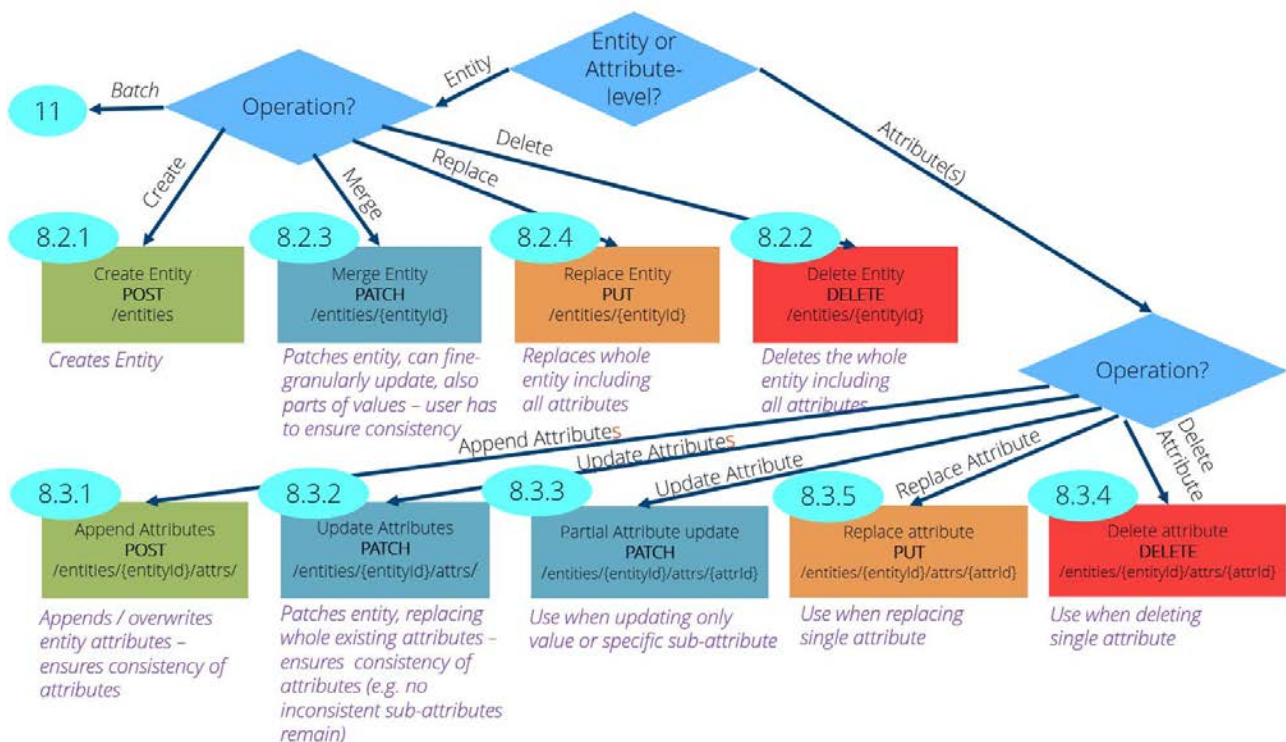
Entity or Attribute-level?

Entity

Operation?

Batch

11

Create

Merge

Replace

Delete

Attribute(s)

8.2.1

Create Entity
POST
/entities

Creates Entity

8.2.3

Merge Entity
PATCH
/entities/{entityId}

Patches entity, can fine-granularly update, also parts of values – user has to ensure consistency

8.2.4

Replace Entity
PUT
/entities/{entityId}

Replaces whole entity including all attributes

8.2.2

Delete Entity
DELETE
/entities/{entityId}

Deletes the whole entity including all attributes

Operation?

Append Attributes

Update Attributes

Update Attribute

Replace Attribute

Delete Attribute

8.3.1

Append Attributes
POST
/entities/{entityId}/attrs/

Appends / overwrites entity attributes – ensures consistency of attributes

8.3.2

Update Attributes
PATCH
/entities/{entityId}/attrs/

Patches entity, replacing whole existing attributes – ensures consistency of attributes (e.g. no inconsistent sub-attributes remain)

8.3.3

Partial Attribute update
PATCH
/entities/{entityId}/attrs/{attrId}

Use when updating only value or specific sub-attribute

8.3.5

Replace attribute
PUT
/entities/{entityId}/attrs/{attrId}

Use when replacing single attribute

8.3.4

Delete attribute
DELETE
/entities/{entityId}/attrs/{attrId}

Use when deleting single attribute